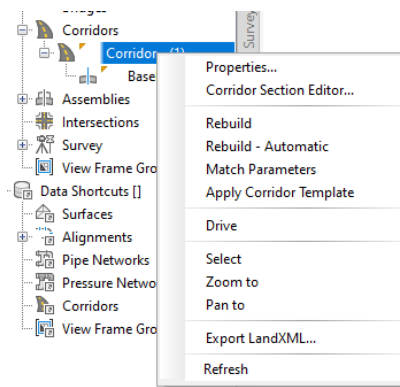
Corridors
Corridor - (1)
Base
Assemblies
Intersections
Survey
View Frame Gro
Data Shortcuts []
Surfaces
Alignments
Pipe Networks
Pressure Netwo
Corridors
View Frame Gro
Survey

Properties...
Corridor Section Editor...
Rebuild
Rebuild - Automatic
Match Parameters
Apply Corridor Template
Drive
Select
Zoom to
Pan to
Export LandXML...
Refresh